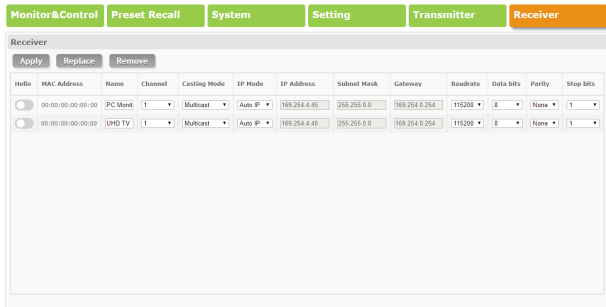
Monitor&Control Preset Recall System Setting Transmitter Receiver

Receiver

Apply Replace Remove

| Hello | MAC Address | Name | Channel | Casting Mode | IP Mode | IP Address | Subnet Mask | Gateway | Baudrate | Data bits | Parity | Stop bits |
|---|---|---|---|---|---|---|---|---|---|---|---|---|
| | 00:00:00:00:00:00 | PC Monit | 1 | Multicast | Auto IP | 169.254.4.45 | 255.255.0.0 | 169.254.0.254 | 115200 | 8 | None | 1 |
| | 00:00:00:00:00:00 | UHD TV | 1 | Multicast | Auto IP | 169.254.4.40 | 255.255.0.0 | 169.254.0.254 | 115200 | 8 | None | 1 |